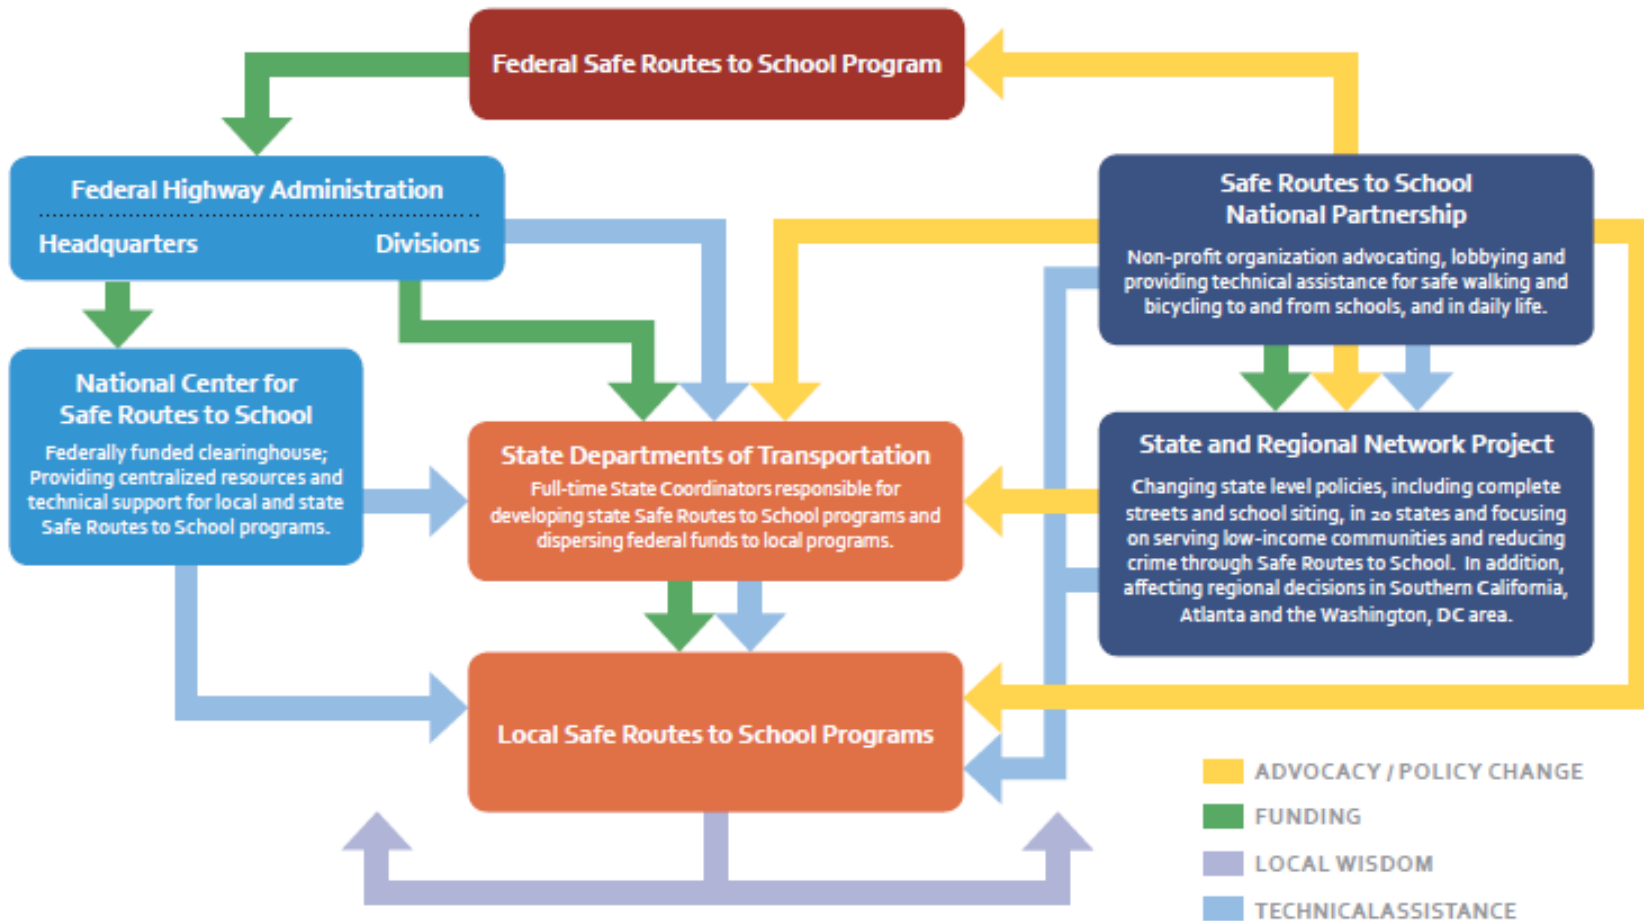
Federal Safe Routes to School Program

Federal Highway Administration

Headquarters

Divisions

Safe Routes to School National Partnership

Non-profit organization advocating, lobbying and providing technical assistance for safe walking and bicycling to and from schools, and in daily life.

National Center for Safe Routes to School

Federally funded clearinghouse; Providing centralized resources and technical support for local and state Safe Routes to School programs.

State Departments of Transportation

Full-time State Coordinators responsible for developing state Safe Routes to School programs and dispersing federal funds to local programs.

State and Regional Network Project

Changing state level policies, including complete streets and school siting, in 20 states and focusing on serving low-income communities and reducing crime through Safe Routes to School. In addition, affecting regional decisions in Southern California, Atlanta and the Washington, DC area.

Local Safe Routes to School Programs

ADVOCACY / POLICY CHANGE

FUNDING

LOCAL WISDOM

TECHNICALASSISTANCE